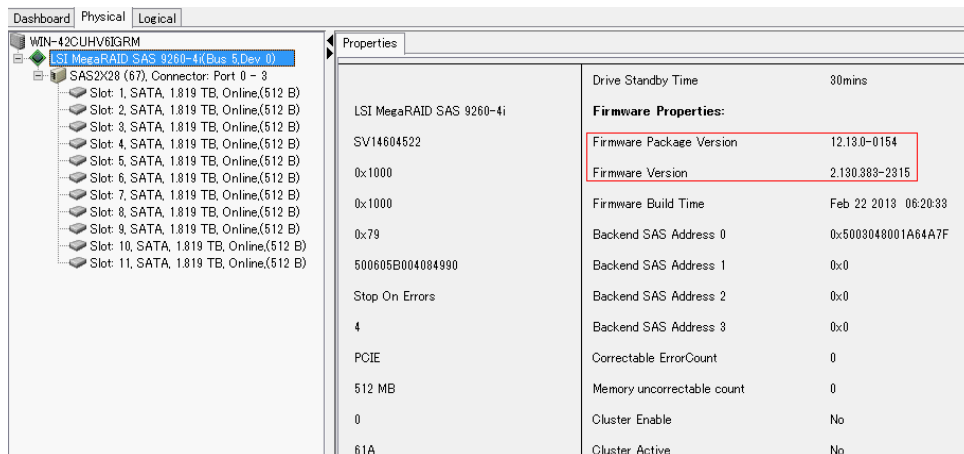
Dashboard Physical Logical

WIN-42CUHV6IGRM
LSI MegaRAID SAS 9260-4i(Bus 5,Dev 0)
SAS2X28 (67), Connector: Port 0 - 3
Slot: 1, SATA, 1.819 TB, Online,(512 B)
Slot: 2, SATA, 1.819 TB, Online,(512 B)
Slot: 3, SATA, 1.819 TB, Online,(512 B)
Slot: 4, SATA, 1.819 TB, Online,(512 B)
Slot: 5, SATA, 1.819 TB, Online,(512 B)
Slot: 6, SATA, 1.819 TB, Online,(512 B)
Slot: 7, SATA, 1.819 TB, Online,(512 B)
Slot: 8, SATA, 1.819 TB, Online,(512 B)
Slot: 9, SATA, 1.819 TB, Online,(512 B)
Slot: 10, SATA, 1.819 TB, Online,(512 B)
Slot: 11, SATA, 1.819 TB, Online,(512 B)

Properties

| | Drive Standby Time | 30mins |
|---|---|---|
| LSI MegaRAID SAS 9260-4i | **Firmware Properties:** | |
| SV14604522 | Firmware Package Version | 12.13.0-0154 |
| 0x1000 | Firmware Version | 2.130.383-2315 |
| 0x1000 | Firmware Build Time | Feb 22 2013 06:20:33 |
| 0x79 | Backend SAS Address 0 | 0x5003048001A64A7F |
| 500605B004084990 | Backend SAS Address 1 | 0x0 |
| Stop On Errors | Backend SAS Address 2 | 0x0 |
| 4 | Backend SAS Address 3 | 0x0 |
| PCIE | Correctable ErrorCount | 0 |
| 512 MB | Memory uncorrectable count | 0 |
| 0 | Cluster Enable | No |
| 61A | Cluster Active | No |